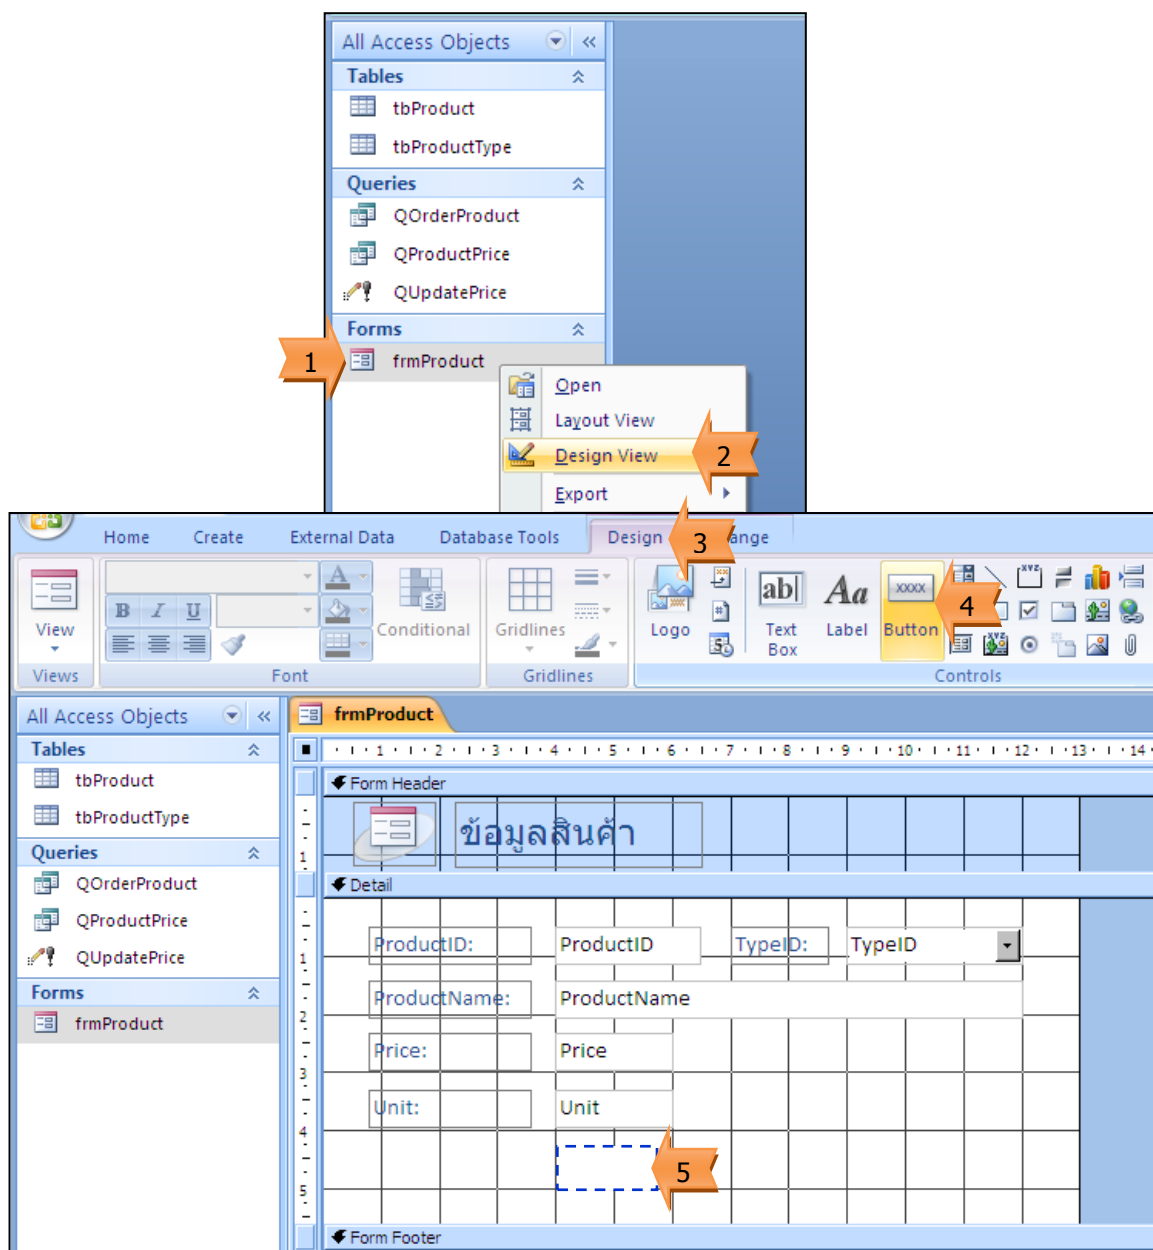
All Access Objects
Tables
tbProduct
tbProductType
Queries
QOrderProduct
QProductPrice
QUpdatePrice
Forms
1
frmProduct
Open
Layout View
Design View
2
Export

Home Create External Data Database Tools Design 3 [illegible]ange
View
Views
Font
Conditional
Gridlines
Gridlines
Logo
Text Box
Label
Button
4
Controls

All Access Objects
Tables
tbProduct
tbProductType
Queries
QOrderProduct
QProductPrice
QUpdatePrice
Forms
frmProduct

frmProduct
1 2 3 4 5 6 7 8 9 10 11 12 13 14
Form Header
ข้อมูลสินค้า
Detail
ProductID: ProductID TypeID: TypeID
ProductName: ProductName
Price: Price
Unit: Unit
5
Form Footer